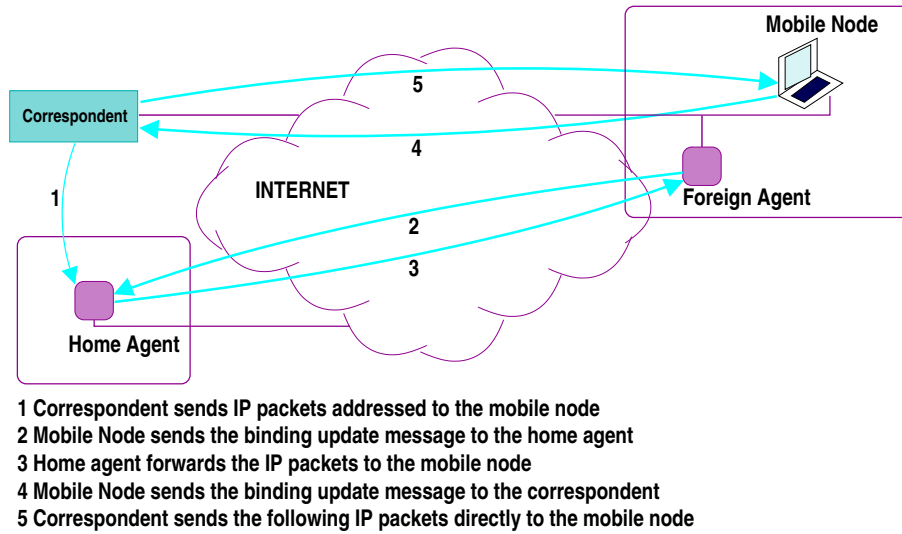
Mobile Node

Correspondent

5

4

1

INTERNET

Foreign Agent

2

3

Home Agent

1 Correspondent sends IP packets addressed to the mobile node
2 Mobile Node sends the binding update message to the home agent
3 Home agent forwards the IP packets to the mobile node
4 Mobile Node sends the binding update message to the correspondent
5 Correspondent sends the following IP packets directly to the mobile node